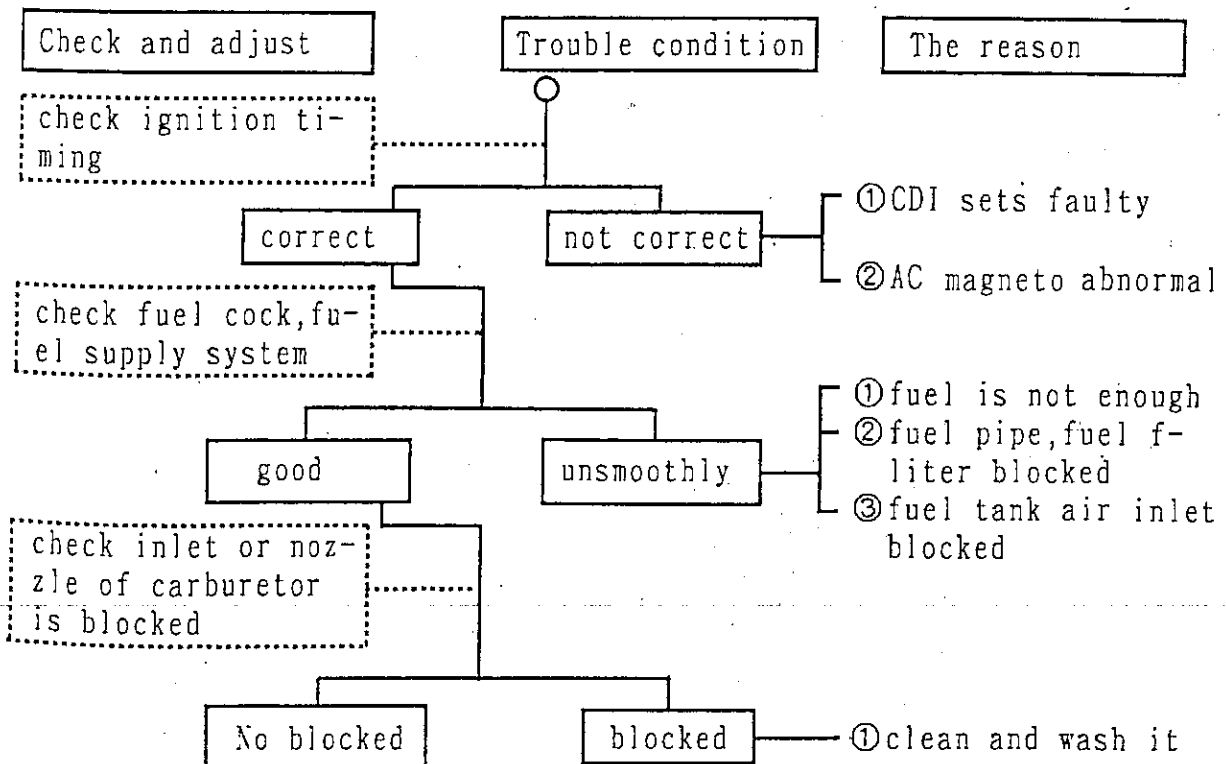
Check and adjust

Trouble condition

The reason

check ignition timing

correct

not correct

①CDI sets faulty

②AC magneto abnormal

check fuel cock,fuel supply system

good

unsmoothly

①fuel is not enough

②fuel pipe,fuel filiter blocked

③fuel tank air inlet blocked

check inlet or nozzle of carburetor is blocked

No blocked

blocked

①clean and wash it